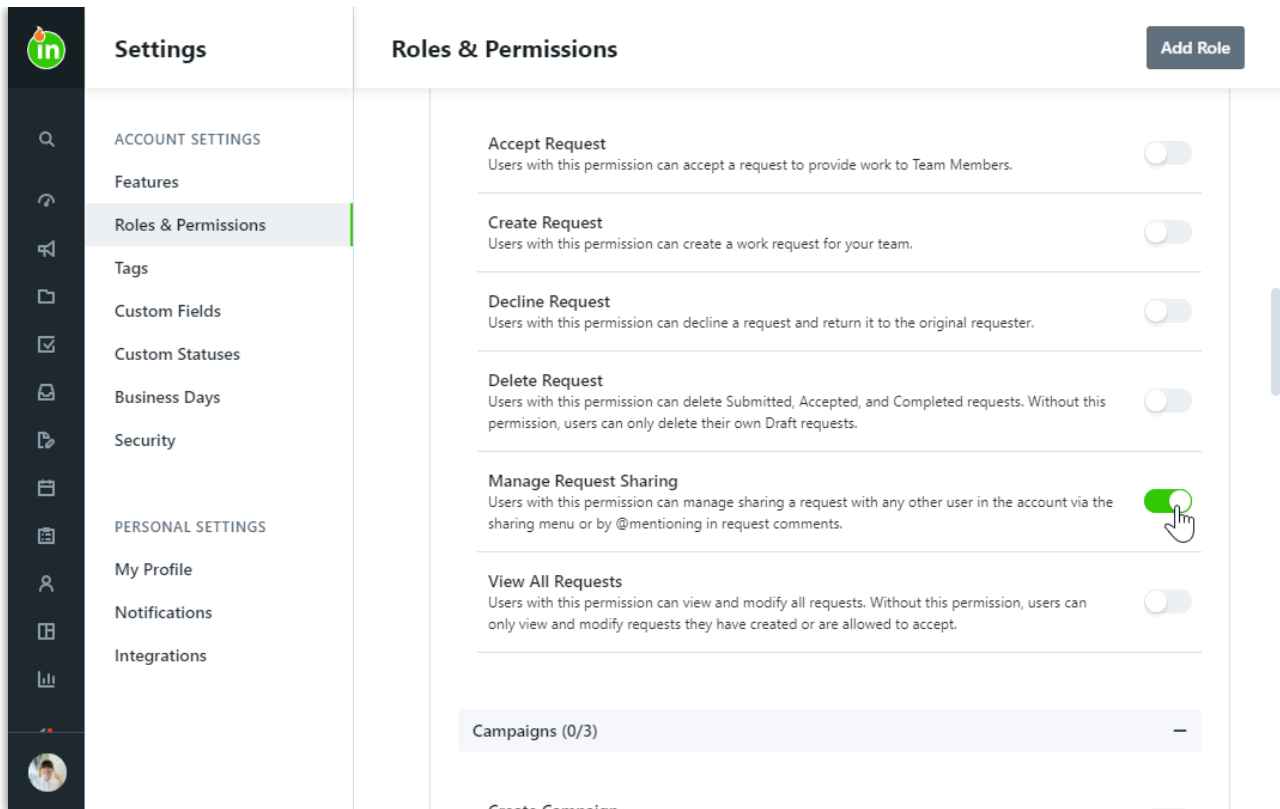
in

Settings

ACCOUNT SETTINGS
Features
Roles & Permissions
Tags
Custom Fields
Custom Statuses
Business Days
Security

PERSONAL SETTINGS
My Profile
Notifications
Integrations

Roles & Permissions

Add Role

Accept Request
Users with this permission can accept a request to provide work to Team Members.

Create Request
Users with this permission can create a work request for your team.

Decline Request
Users with this permission can decline a request and return it to the original requester.

Delete Request
Users with this permission can delete Submitted, Accepted, and Completed requests. Without this permission, users can only delete their own Draft requests.

Manage Request Sharing
Users with this permission can manage sharing a request with any other user in the account via the sharing menu or by @mentioning in request comments.

View All Requests
Users with this permission can view and modify all requests. Without this permission, users can only view and modify requests they have created or are allowed to accept.

Campaigns (0/3)

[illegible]